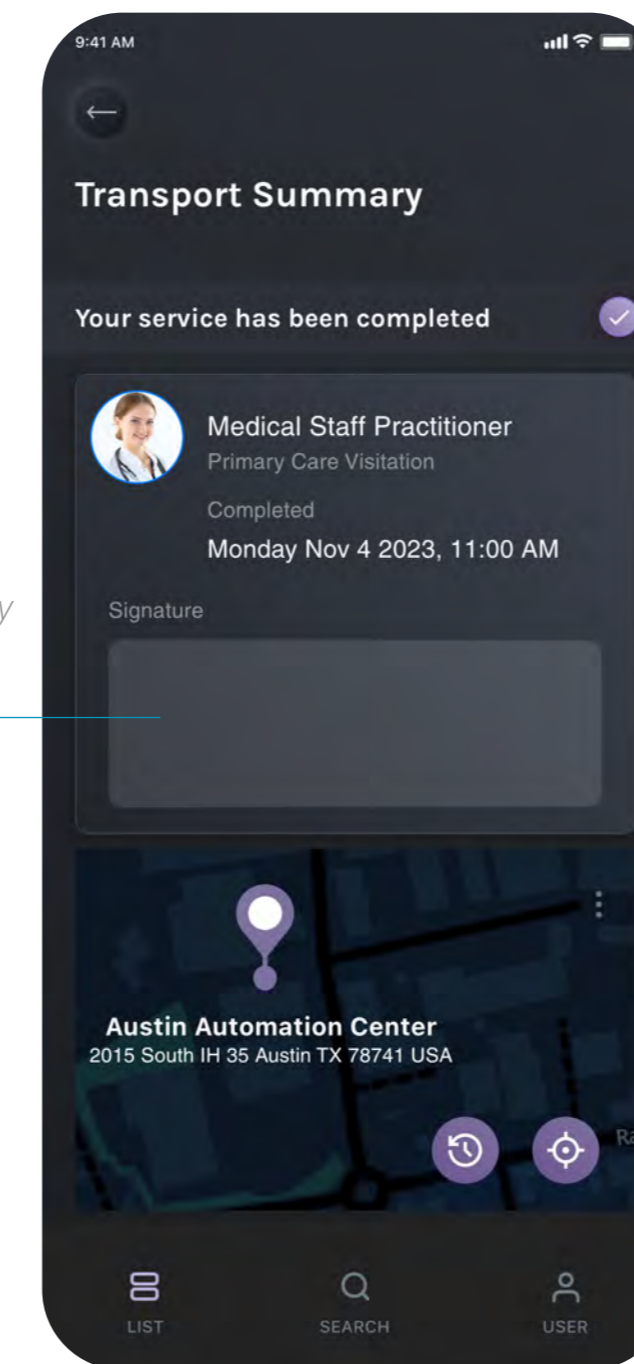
9:41 AM

Transport Summary

Your service has been completed

Medical Staff Practitioner
Primary Care Visitation

Completed
Monday Nov 4 2023, 11:00 AM

y

Signature

Austin Automation Center
2015 South IH 35 Austin TX 78741 USA

Ra

LIST
SEARCH
USER